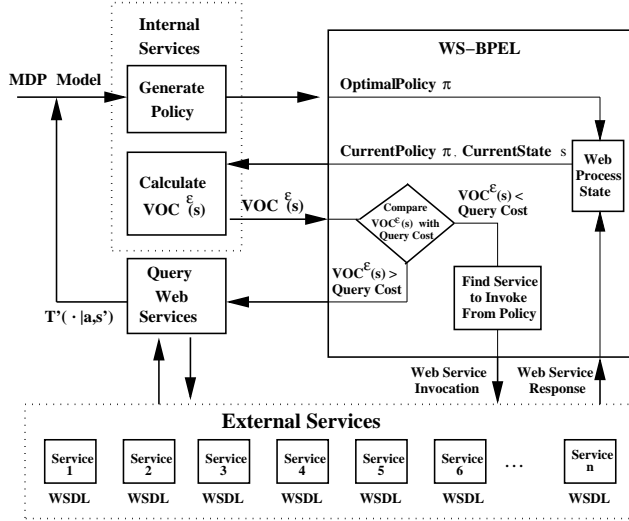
Internal Services

MDP Model

Generate Policy

WS−BPEL

OptimalPolicy $\pi$

CurrentPolicy $\pi$, CurrentState s

Web Process State

Calculate $VOC^{\varepsilon}(s)$

$VOC^{\varepsilon}(s)$

Compare $VOC^{\varepsilon}(s)$ with Query Cost

$VOC^{\varepsilon}(s) <$ Query Cost

$VOC^{\varepsilon}(s) >$ Query Cost

Query Web Services

$T'(\cdot|a,s')$

Find Service to Invoke From Policy

Web Service Invocation

Web Service Response

External Services

Service 1
WSDL

Service 2
WSDL

Service 3
WSDL

Service 4
WSDL

Service 5
WSDL

Service 6
WSDL

...

Service n
WSDL